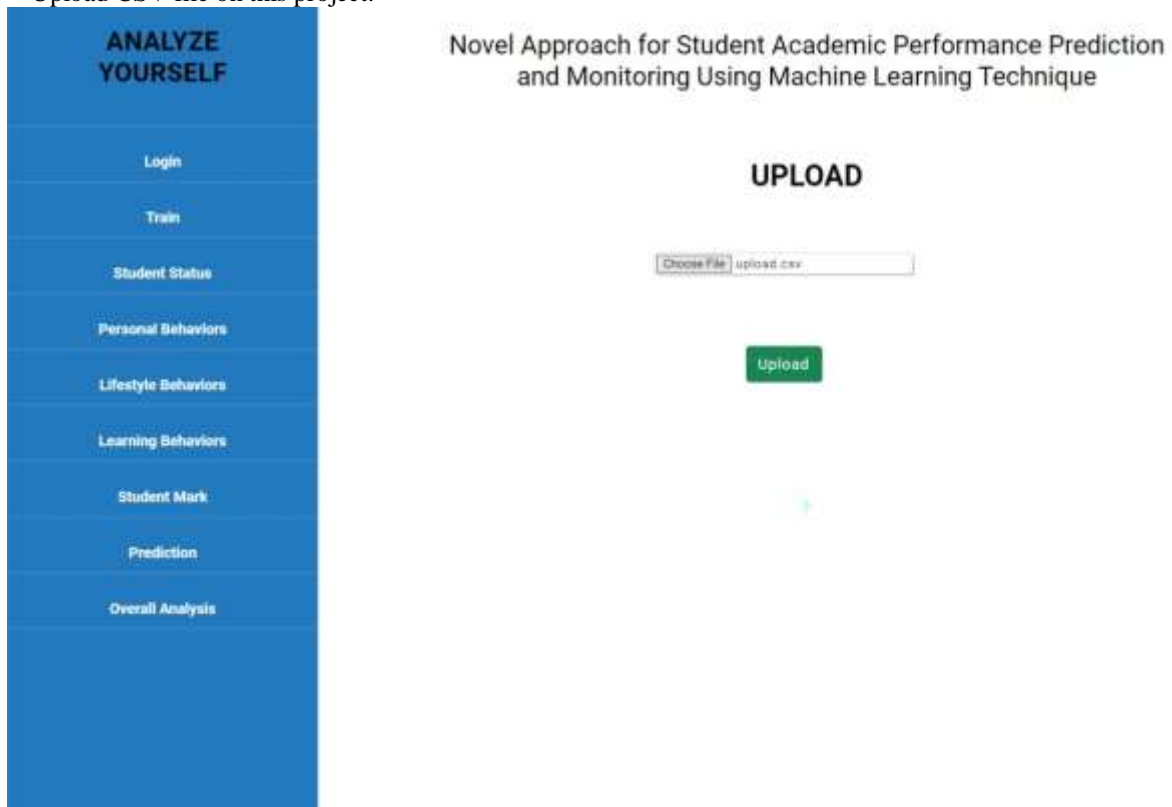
Upload CSV file on this project.

ANALYZE YOURSELF

Login

Train

Student Status

Personal Behaviors

Lifestyle Behaviors

Learning Behaviors

Student Mark

Prediction

Overall Analysis

Novel Approach for Student Academic Performance Prediction and Monitoring Using Machine Learning Technique

UPLOAD

Choose File upload.csv

Upload